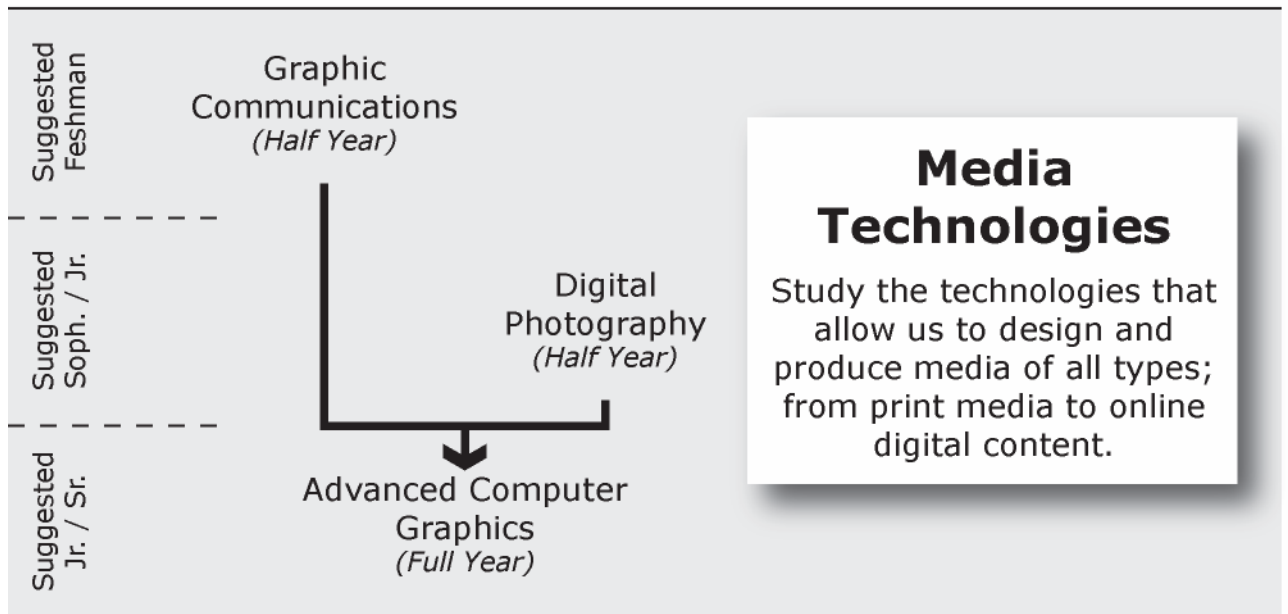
Suggested Feshman

Graphic Communications
(Half Year)

Suggested Soph. / Jr.

Digital Photography
(Half Year)

Suggested Jr. / Sr.

Advanced Computer Graphics
(Full Year)

Media Technologies

Study the technologies that allow us to design and produce media of all types; from print media to online digital content.